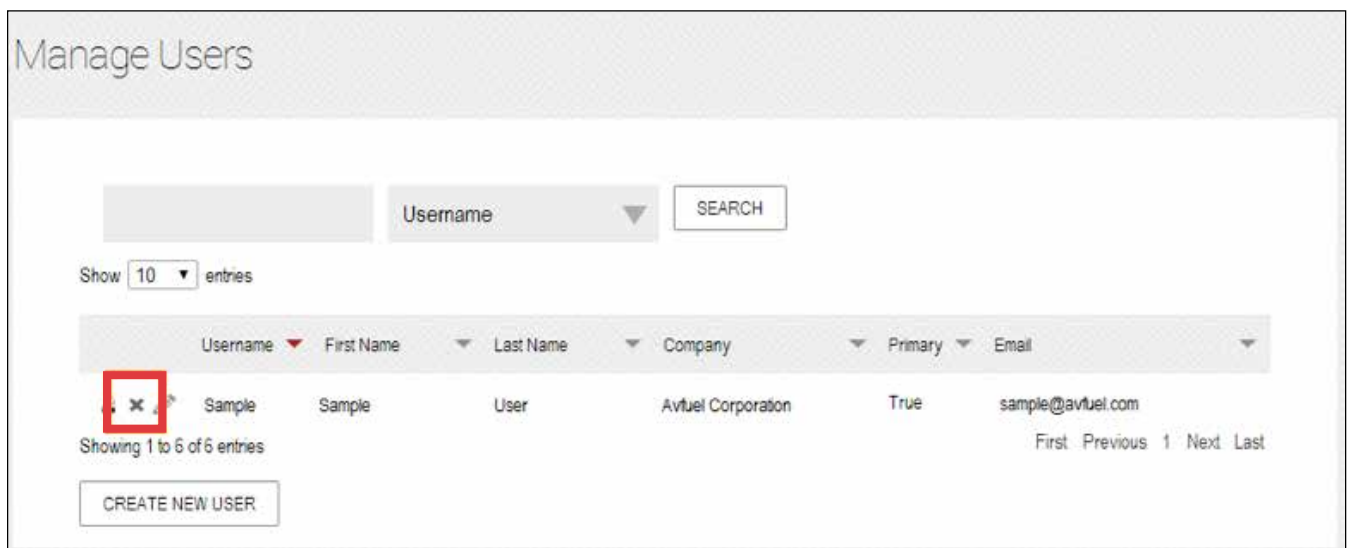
Manage Users

Username

SEARCH

Show 10 entries

| | Username | First Name | Last Name | Company | Primary | Email |
|---|---|---|---|---|---|---|
| × | Sample | Sample | User | Avfuel Corporation | True | sample@avfuel.com |

Showing 1 to 6 of 6 entries

First Previous 1 Next Last

CREATE NEW USER